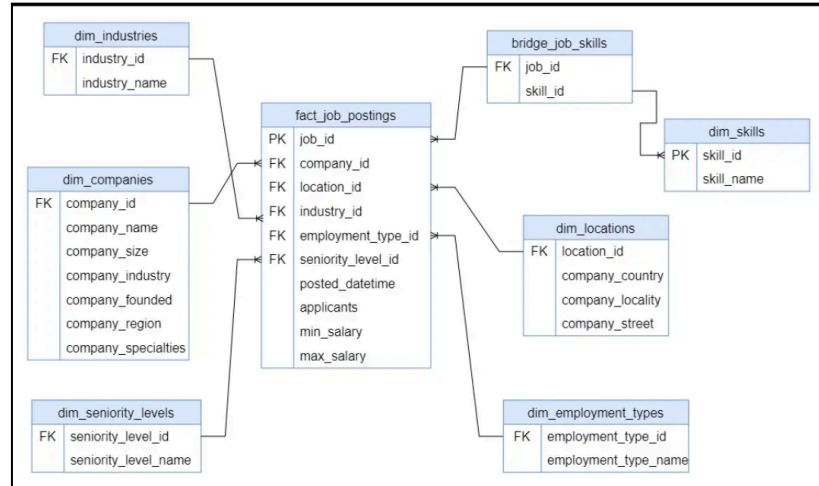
dim_industries

| | |
|---|---|
| FK | industry_id |
| | industry_name |

bridge_job_skills

| | |
|---|---|
| FK | job_id |
| | skill_id |

fact_job_postings

| | |
|---|---|
| PK | job_id |
| FK | company_id |
| FK | location_id |
| FK | industry_id |
| FK | employment_type_id |
| FK | seniority_level_id |
| | posted_datetime |
| | applicants |
| | min_salary |
| | max_salary |

dim_skills

| | |
|---|---|
| PK | skill_id |
| | skill_name |

dim_companies

| | |
|---|---|
| FK | company_id |
| | company_name |
| | company_size |
| | company_industry |
| | company_founded |
| | company_region |
| | company_specialties |

dim_locations

| | |
|---|---|
| FK | location_id |
| | company_country |
| | company_locality |
| | company_street |

dim_seniority_levels

| | |
|---|---|
| FK | seniority_level_id |
| | seniority_level_name |

dim_employment_types

| | |
|---|---|
| FK | employment_type_id |
| | employment_type_name |